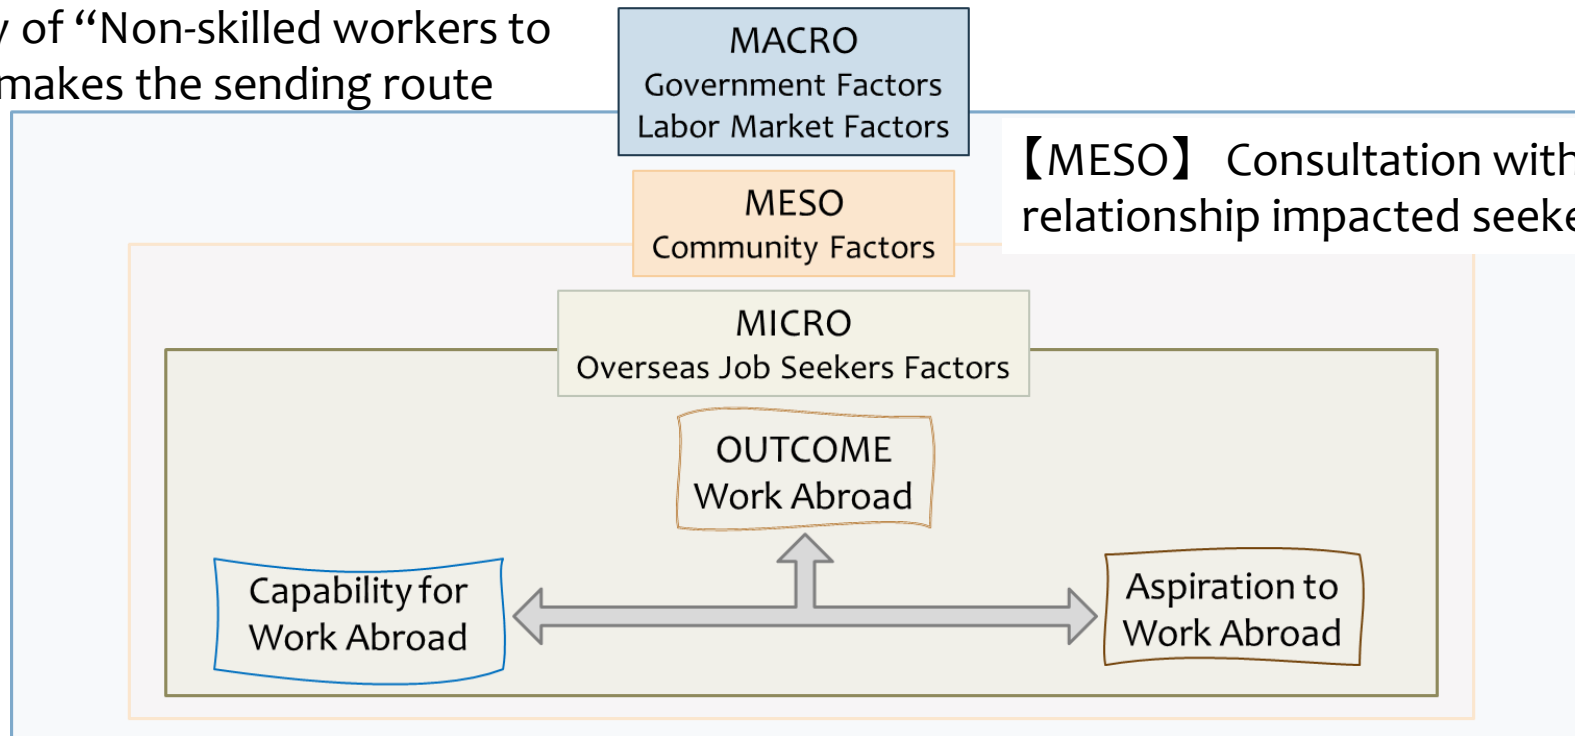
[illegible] of “Non-skilled workers to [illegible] makes the sending route

MACRO
Government Factors
Labor Market Factors

【MESO】 Consultation with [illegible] relationship impacted seeke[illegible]

MESO
Community Factors

MICRO
Overseas Job Seekers Factors

OUTCOME
Work Abroad

Capability for Work Abroad

Aspiration to Work Abroad